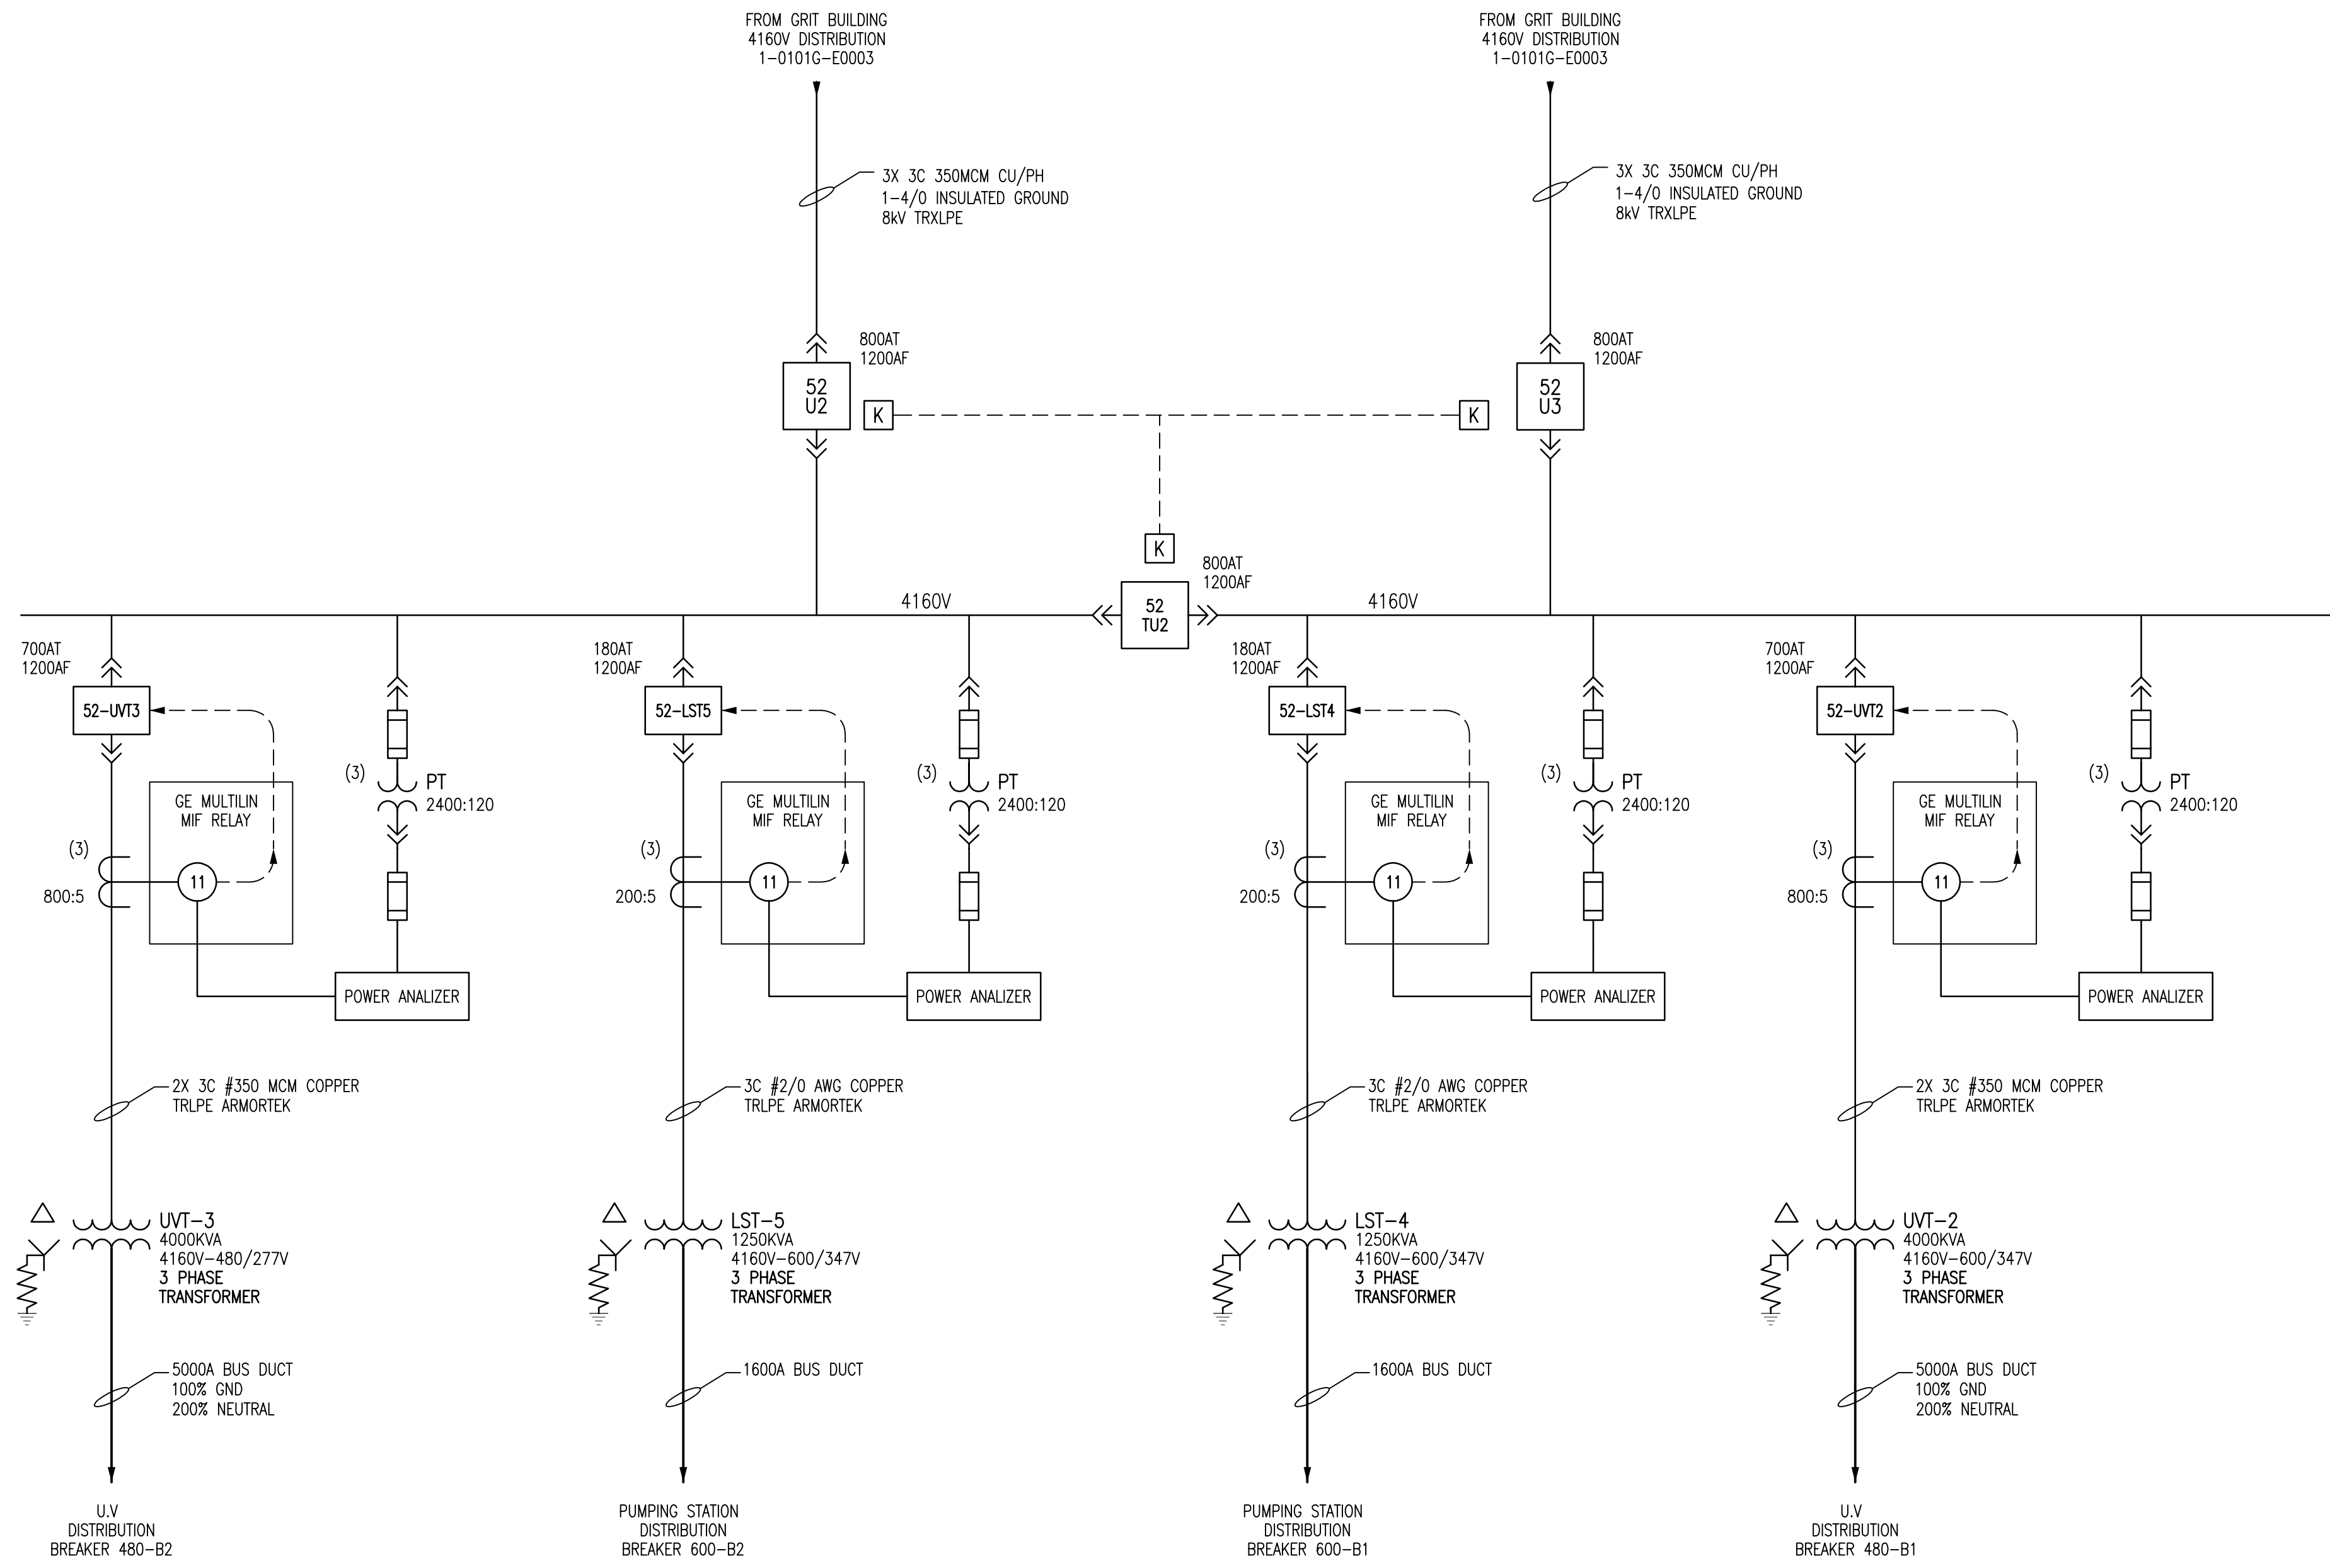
FROM GRIT BUILDING
4160V DISTRIBUTION
1-0101G-E0003

FROM GRIT BUILDING
4160V DISTRIBUTION
1-0101G-E0003

3X 3C 350MCM CU/PH
1-4/0 INSULATED GROUND
8kV TRXLPE

3X 3C 350MCM CU/PH
1-4/0 INSULATED GROUND
8kV TRXLPE

800AT
1200AF

52
U2

K

800AT
1200AF

52
U3

K

K

800AT
1200AF

4160V

52
TU2

4160V

700AT
1200AF

52-UVT3

GE MULTILIN
MIF RELAY

11

(3)
800:5

(3)
PT
2400:120

POWER ANALIZER

180AT
1200AF

52-LST5

GE MULTILIN
MIF RELAY

11

(3)
200:5

(3)
PT
2400:120

POWER ANALIZER

180AT
1200AF

52-LST4

GE MULTILIN
MIF RELAY

11

(3)
200:5

(3)
PT
2400:120

POWER ANALIZER

700AT
1200AF

52-UVT2

GE MULTILIN
MIF RELAY

11

(3)
800:5

(3)
PT
2400:120

POWER ANALIZER

2X 3C #350 MCM COPPER
TRLPE ARMORTEK

3C #2/0 AWG COPPER
TRLPE ARMORTEK

3C #2/0 AWG COPPER
TRLPE ARMORTEK

2X 3C #350 MCM COPPER
TRLPE ARMORTEK

UVT-3
4000KVA
4160V-480/277V
3 PHASE
TRANSFORMER

LST-5
1250KVA
4160V-600/347V
3 PHASE
TRANSFORMER

LST-4
1250KVA
4160V-600/347V
3 PHASE
TRANSFORMER

UVT-2
4000KVA
4160V-600/347V
3 PHASE
TRANSFORMER

5000A BUS DUCT
100% GND
200% NEUTRAL

1600A BUS DUCT

1600A BUS DUCT

5000A BUS DUCT
100% GND
200% NEUTRAL

U.V
DISTRIBUTION
BREAKER 480-B2

PUMPING STATION
DISTRIBUTION
BREAKER 600-B2

PUMPING STATION
DISTRIBUTION
BREAKER 600-B1

U.V
DISTRIBUTION
BREAKER 480-B1